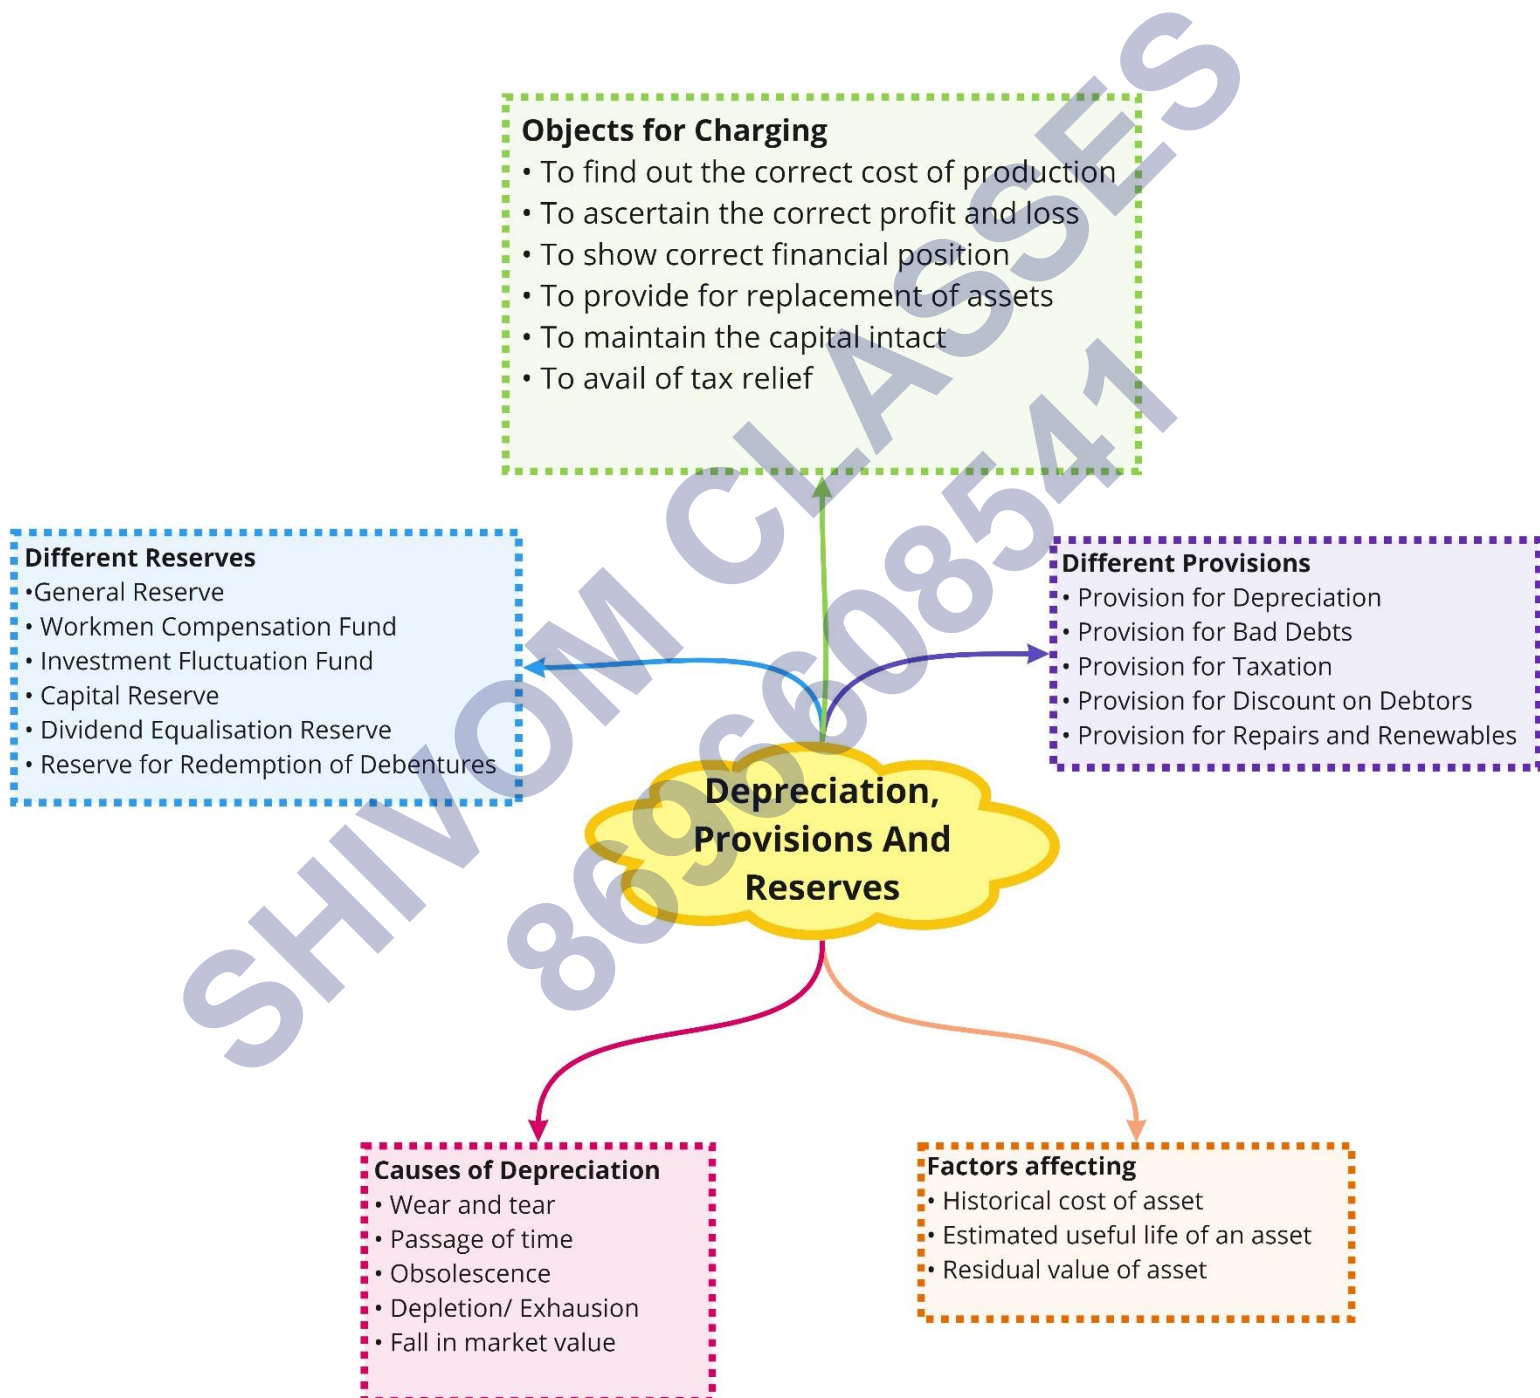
Objects for Charging
• To find out the correct cost of production
• To ascertain the correct profit and loss
• To show correct financial position
• To provide for replacement of assets
• To maintain the capital intact
• To avail of tax relief

Different Reserves
•General Reserve
• Workmen Compensation Fund
• Investment Fluctuation Fund
• Capital Reserve
• Dividend Equalisation Reserve
• Reserve for Redemption of Debentures

Different Provisions
• Provision for Depreciation
• Provision for Bad Debts
• Provision for Taxation
• Provision for Discount on Debtors
• Provision for Repairs and Renewables

Depreciation, Provisions And Reserves

Causes of Depreciation
• Wear and tear
• Passage of time
• Obsolescence
• Depletion/ Exhausion
• Fall in market value

Factors affecting
• Historical cost of asset
• Estimated useful life of an asset
• Residual value of asset

SHIVOM CLASSES
8696608541